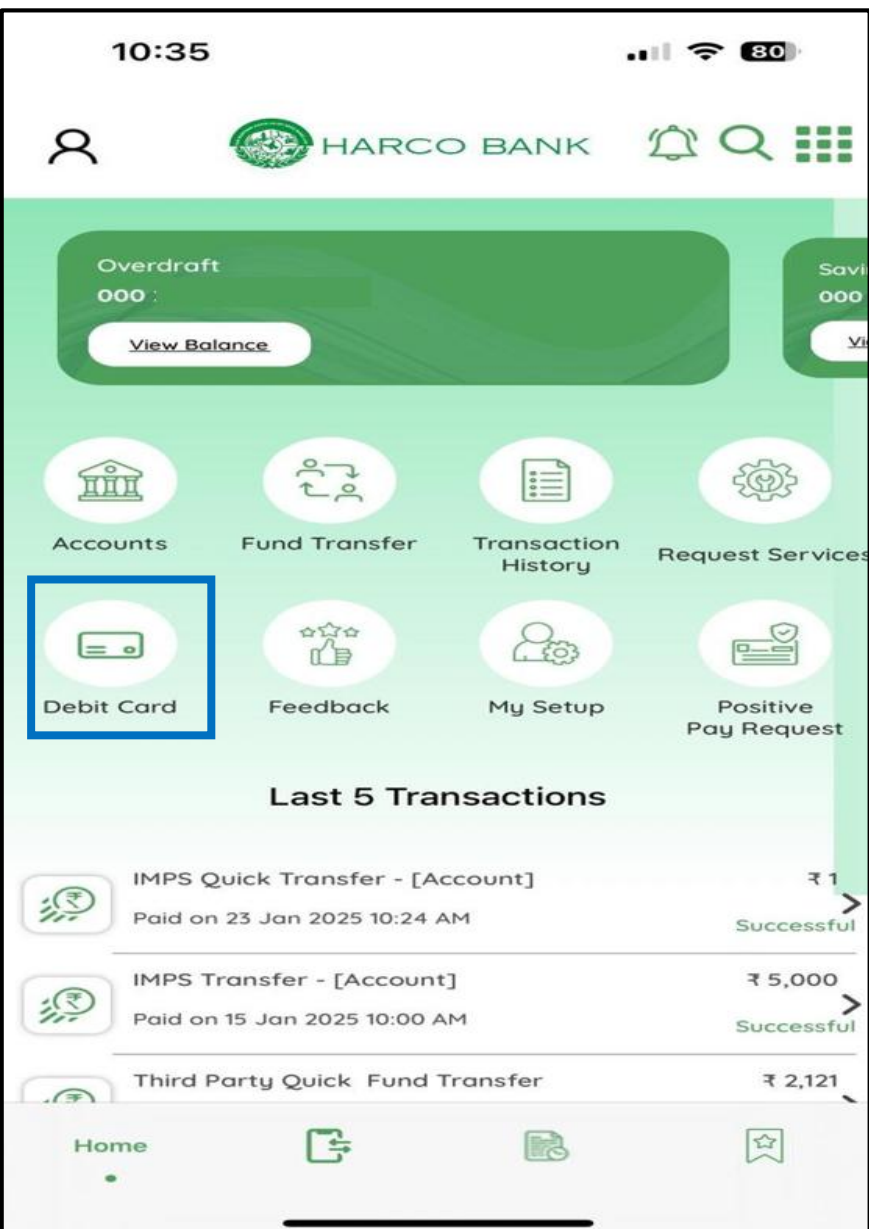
10:35

80

HARCO BANK

Overdraft
000 :
View Balance

Savi
000
Vi

Accounts
Fund Transfer
Transaction History
Request Services

Debit Card
Feedback
My Setup
Positive Pay Request

Last 5 Transactions

IMPS Quick Transfer - [Account]
Paid on 23 Jan 2025 10:24 AM
₹ 1
Successful

IMPS Transfer - [Account]
Paid on 15 Jan 2025 10:00 AM
₹ 5,000
Successful

Third Party Quick Fund Transfer
₹ 2,121

Home